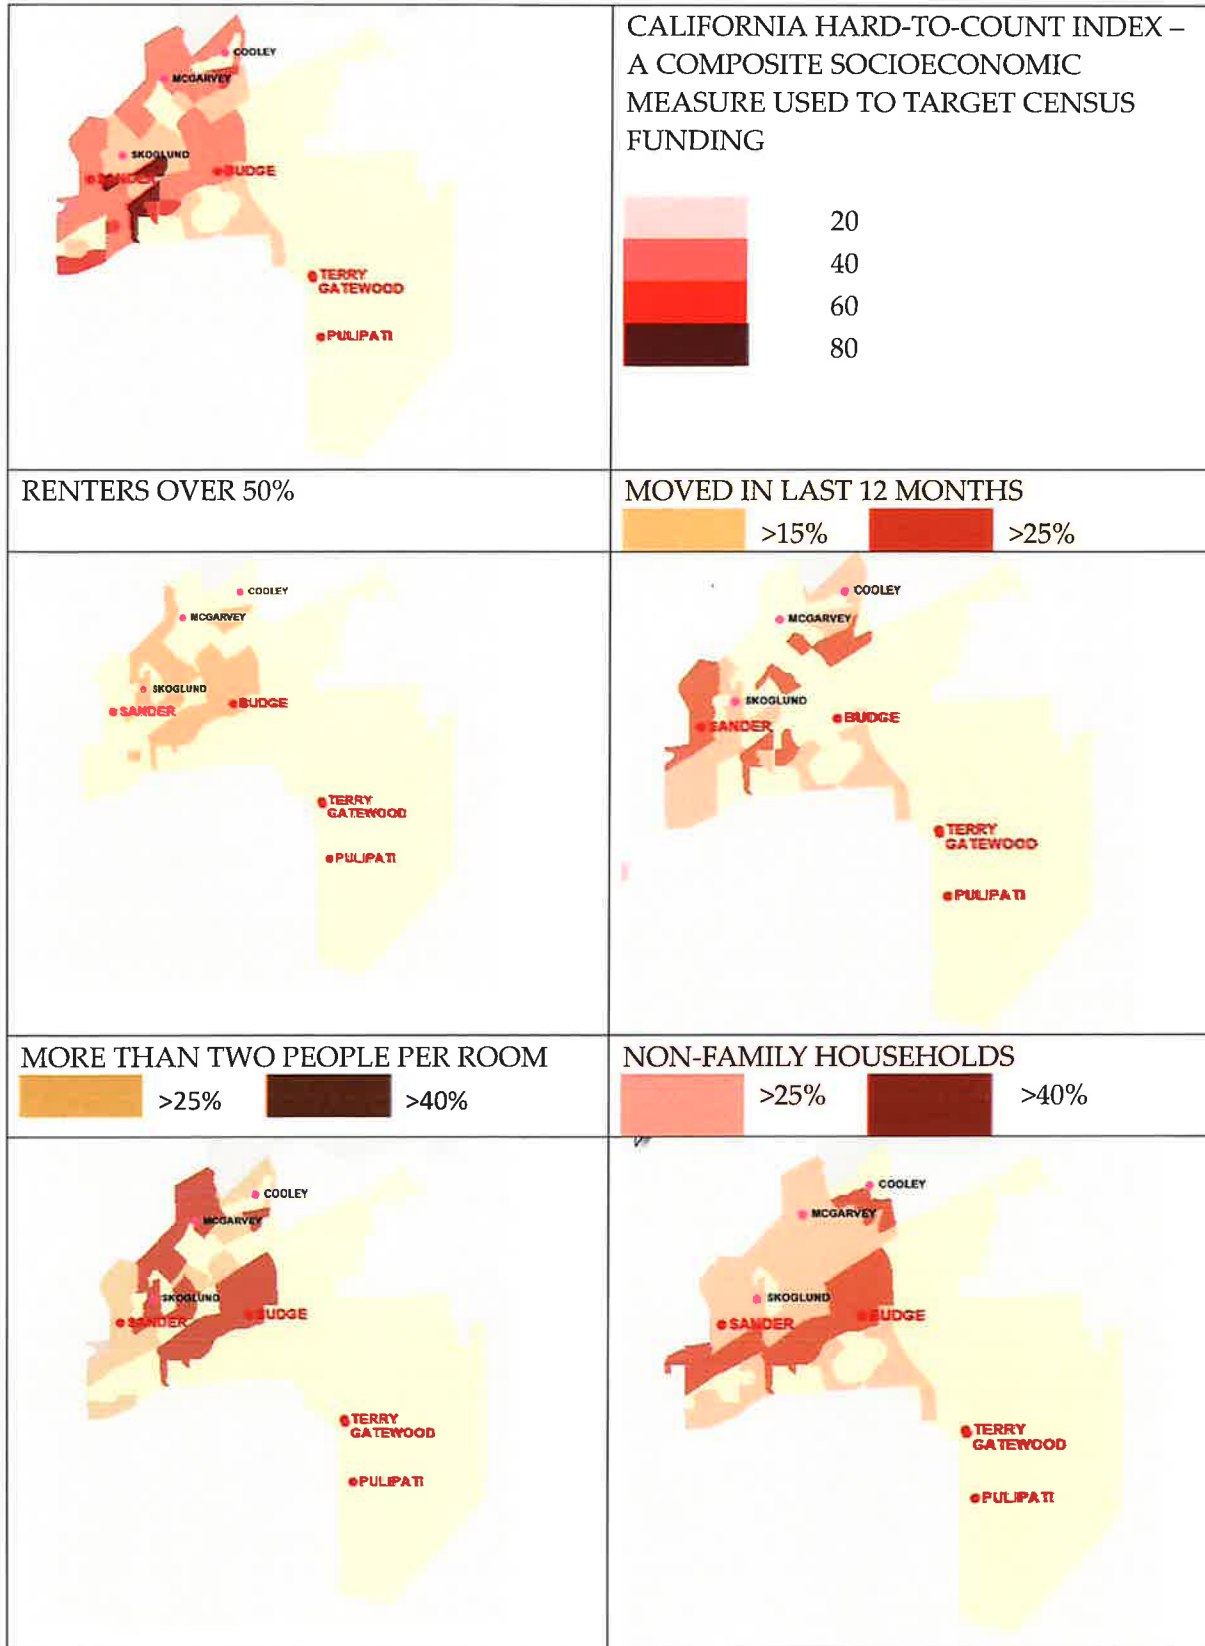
COOLEY
MCGARVEY
SKOGLUND
SANDER
BUDGE
TERRY GATEWOOD
PULIPATI

CALIFORNIA HARD-TO-COUNT INDEX – A COMPOSITE SOCIOECONOMIC MEASURE USED TO TARGET CENSUS FUNDING

20
40
60
80

RENTERS OVER 50%

MOVED IN LAST 12 MONTHS
>15% >25%

COOLEY
MCGARVEY
SKOGLUND
SANDER
BUDGE
TERRY GATEWOOD
PULIPATI

COOLEY
MCGARVEY
SKOGLUND
SANDER
BUDGE
TERRY GATEWOOD
PULIPATI

MORE THAN TWO PEOPLE PER ROOM
>25% >40%

NON-FAMILY HOUSEHOLDS
>25% >40%

COOLEY
MCGARVEY
SKOGLUND
SANDER
BUDGE
TERRY GATEWOOD
PULIPATI

COOLEY
MCGARVEY
SKOGLUND
SANDER
BUDGE
TERRY GATEWOOD
PULIPATI